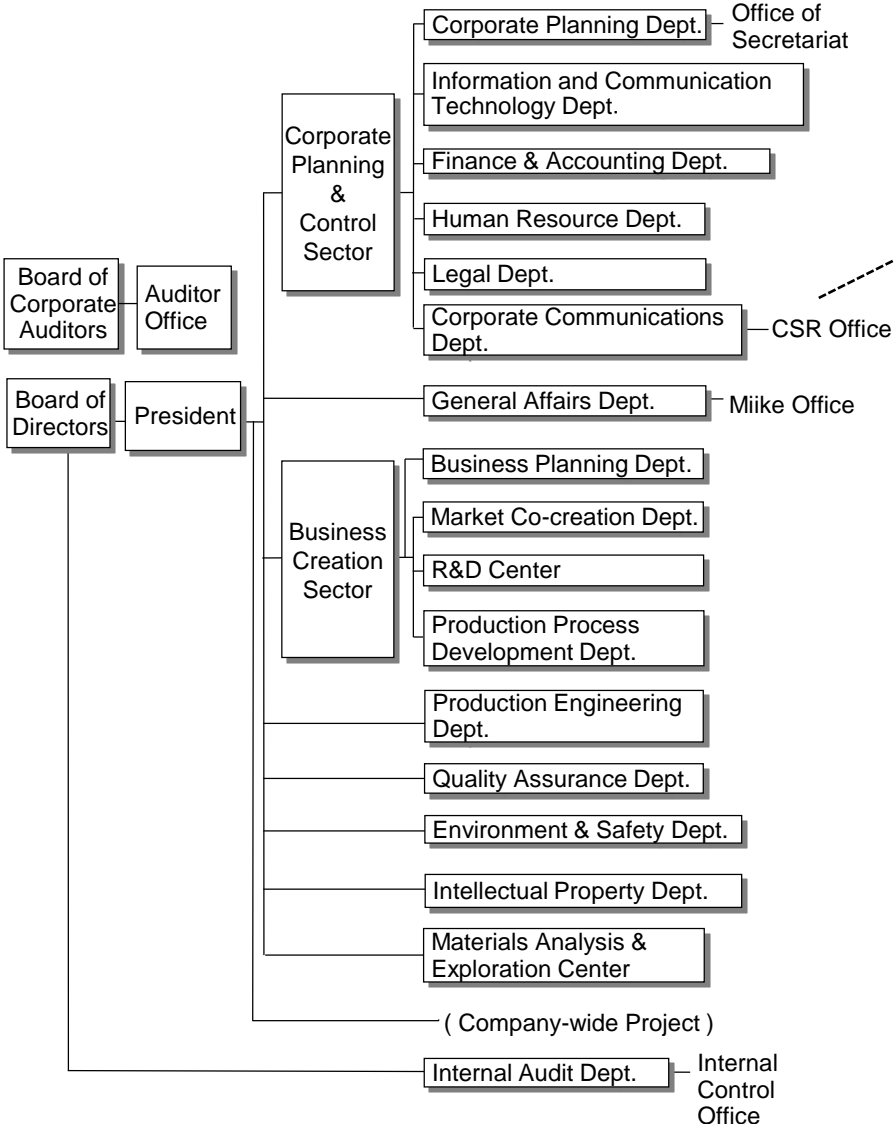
Board of Corporate Auditors

Auditor Office

Board of Directors

President

Corporate Planning & Control Sector

Corporate Planning Dept.

Office of Secretariat

Information and Communication Technology Dept.

Finance & Accounting Dept.

Human Resource Dept.

Legal Dept.

Corporate Communications Dept.

CSR Office

General Affairs Dept.

Miike Office

Business Creation Sector

Business Planning Dept.

Market Co-creation Dept.

R&D Center

Production Process Development Dept.

Production Engineering Dept.

Quality Assurance Dept.

Environment & Safety Dept.

Intellectual Property Dept.

Materials Analysis & Exploration Center

( Company-wide Project )

Internal Audit Dept.

Internal Control Office